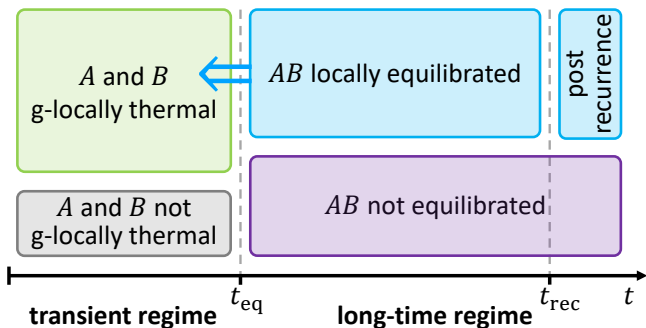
$A$ and $B$ g-locally thermal

$AB$ locally equilibrated

post recurrence

$A$ and $B$ not g-locally thermal

$AB$ not equilibrated

$t_{\mathrm{eq}}$ $t_{\mathrm{rec}}$ $t$

transient regime

long-time regime